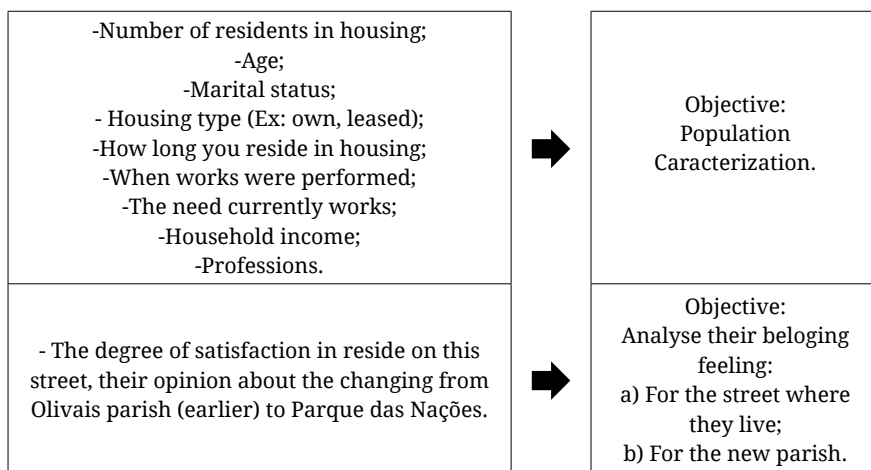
-Number of residents in housing;
-Age;
-Marital status;
- Housing type (Ex: own, leased);
-How long you reside in housing;
-When works were performed;
-The need currently works;
-Household income;
-Professions.

Objective:
Population
Caracterization.

- The degree of satisfaction in reside on this street, their opinion about the changing from Olivais parish (earlier) to Parque das Nações.

Objective:
Analyse their beloging feeling:
a) For the street where they live;
b) For the new parish.